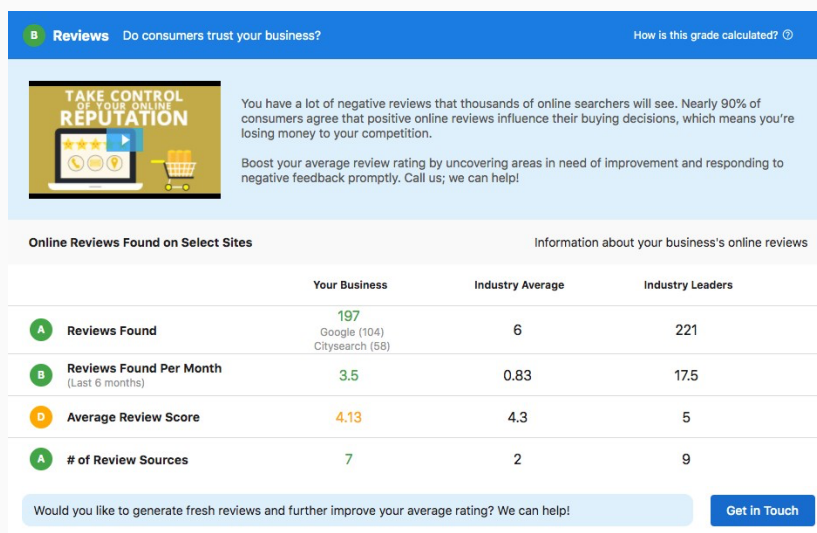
B Reviews Do consumers trust your business?

How is this grade calculated? ⓘ

TAKE CONTROL OF YOUR ONLINE REPUTATION

You have a lot of negative reviews that thousands of online searchers will see. Nearly 90% of consumers agree that positive online reviews influence their buying decisions, which means you're losing money to your competition.

Boost your average review rating by uncovering areas in need of improvement and responding to negative feedback promptly. Call us; we can help!

Online Reviews Found on Select Sites

Information about your business's online reviews

| | Your Business | Industry Average | Industry Leaders |
|---|---|---|---|
| A Reviews Found | 197 Google (104) Citysearch (58) | 6 | 221 |
| B Reviews Found Per Month (Last 6 months) | 3.5 | 0.83 | 17.5 |
| D Average Review Score | 4.13 | 4.3 | 5 |
| A # of Review Sources | 7 | 2 | 9 |

Would you like to generate fresh reviews and further improve your average rating? We can help!

Get in Touch